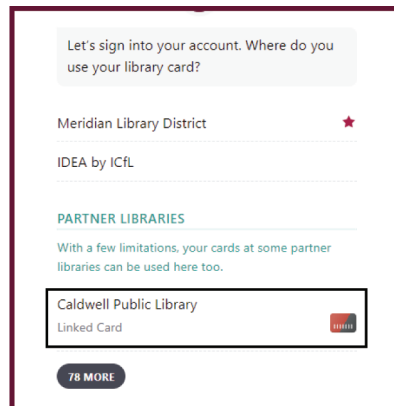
Let's sign into your account. Where do you use your library card?

Meridian Library District

IDEA by ICfL

PARTNER LIBRARIES

With a few limitations, your cards at some partner libraries can be used here too.

Caldwell Public Library
Linked Card

78 MORE